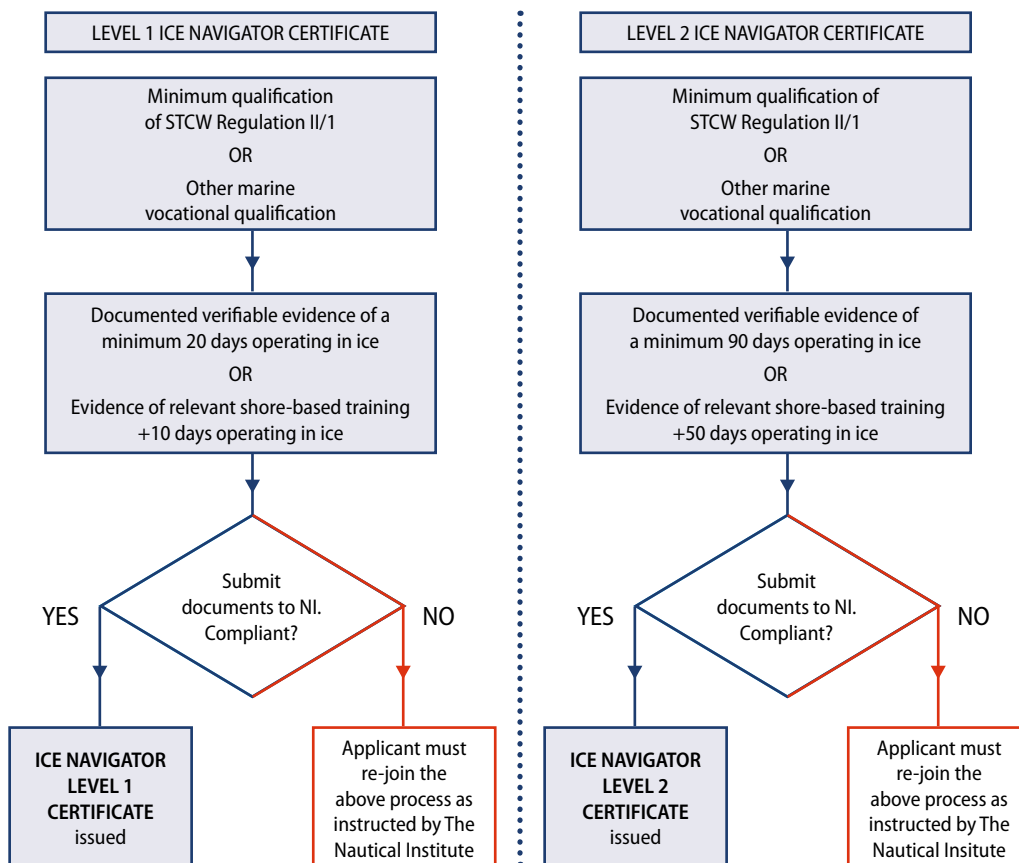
LEVEL 1 ICE NAVIGATOR CERTIFICATE

Minimum qualification of STCW Regulation II/1
OR
Other marine vocational qualification

Documented verifiable evidence of a minimum 20 days operating in ice
OR
Evidence of relevant shore-based training +10 days operating in ice

Submit documents to NI. Compliant?

YES

NO

ICE NAVIGATOR LEVEL 1 CERTIFICATE issued

Applicant must re-join the above process as instructed by The Nautical Institute

LEVEL 2 ICE NAVIGATOR CERTIFICATE

Minimum qualification of STCW Regulation II/1
OR
Other marine vocational qualification

Documented verifiable evidence of a minimum 90 days operating in ice
OR
Evidence of relevant shore-based training +50 days operating in ice

Submit documents to NI. Compliant?

YES

NO

ICE NAVIGATOR LEVEL 2 CERTIFICATE issued

Applicant must re-join the above process as instructed by The Nautical Insitute